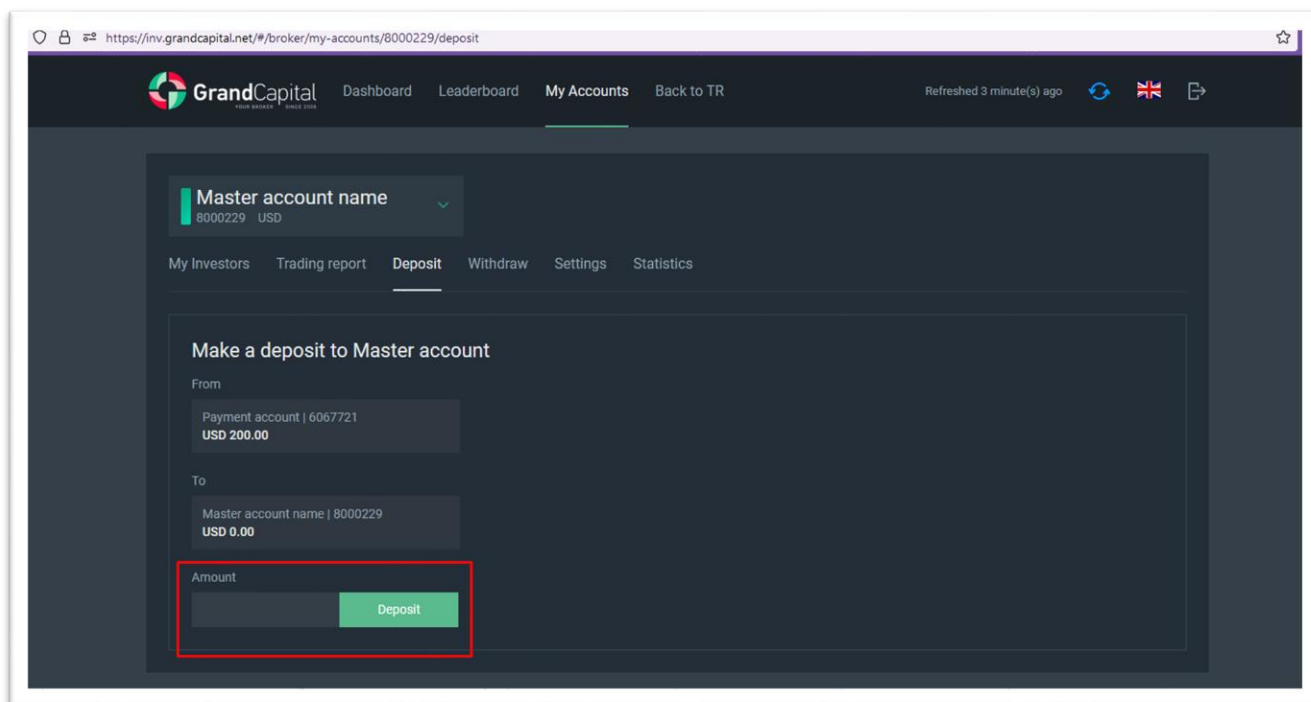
https://inv.grandcapital.net/#/broker/my-accounts/8000229/deposit

GrandCapital YOUR BROKER SINCE 2006 Dashboard Leaderboard My Accounts Back to TR Refreshed 3 minute(s) ago

Master account name
8000229 USD

My Investors Trading report Deposit Withdraw Settings Statistics

Make a deposit to Master account

From

Payment account | 6067721
USD 200.00

To

Master account name | 8000229
USD 0.00

Amount

Deposit